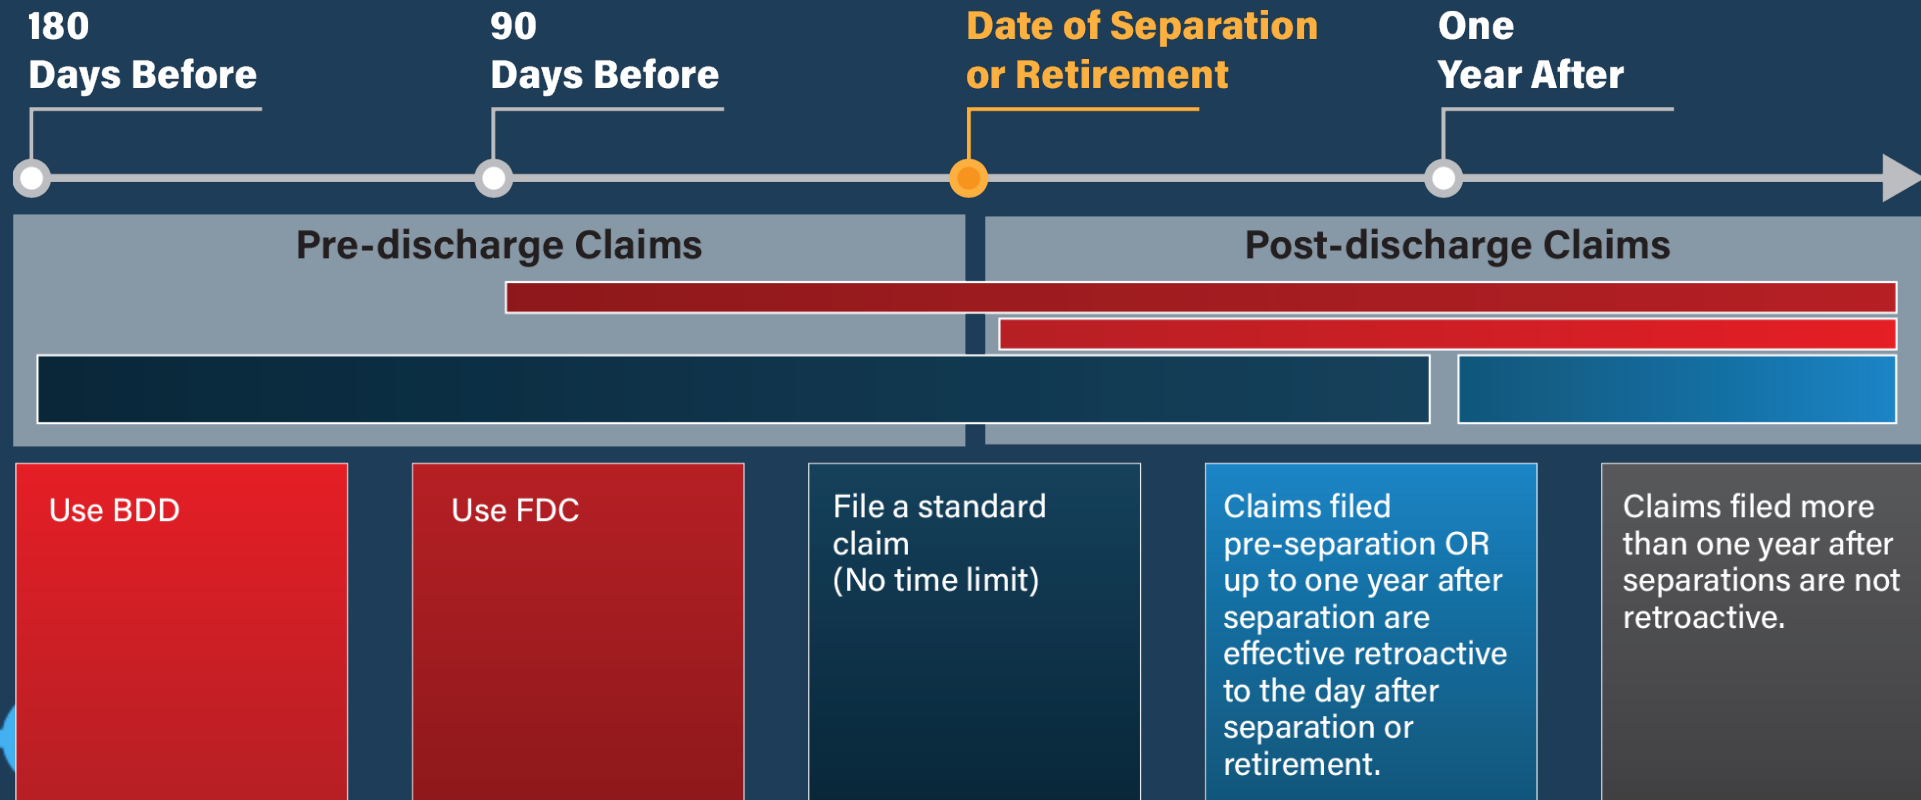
180
Days Before

90
Days Before

Date of Separation
or Retirement

One
Year After

Pre-discharge Claims

Post-discharge Claims

Use BDD

Use FDC

File a standard claim
(No time limit)

Claims filed pre-separation OR up to one year after separation are effective retroactive to the day after separation or retirement.

Claims filed more than one year after separations are not retroactive.